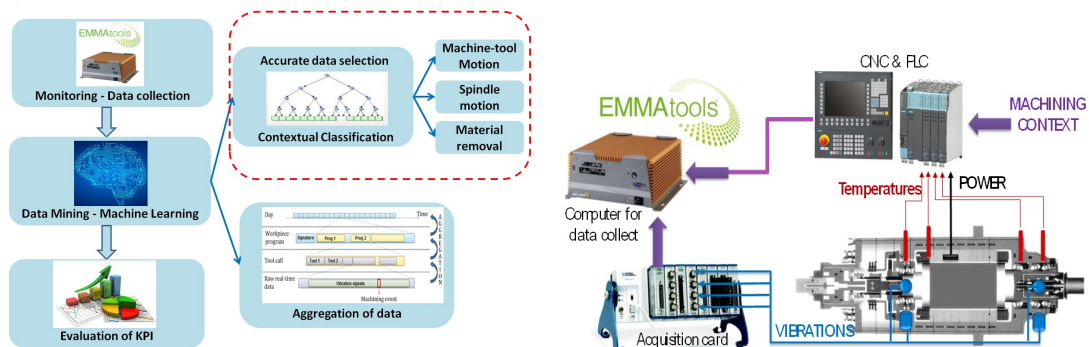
EMMAtools

Monitoring - Data collection

Data Mining - Machine Learning

Evaluation of KPI

Accurate data selection

Contextual Classification

Machine-tool Motion

Spindle motion

Material removal

Day

Time

Workpiece program

Signature

Prog 1

Prog 2

Tool call

Tool 1

Tool 2

Raw real-time data

Vibration signals

Machining event

AGGREGATION

Aggregation of data

EMMAtools

CNC & PLC

MACHINING CONTEXT

Temperatures

POWER

Computer for data collect

Acquisition card

VIBRATIONS